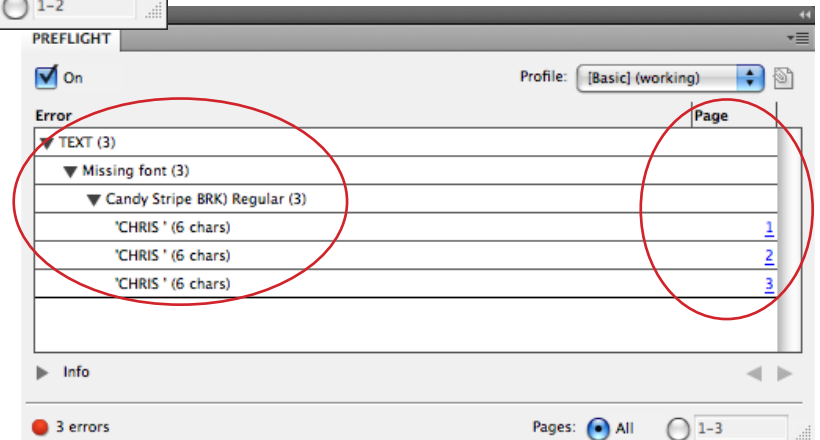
1–2

PREFLIGHT

On

Profile: [Basic] (working)

| Error | Page |
|---|---|
| TEXT (3) | |
| Missing font (3) | |
| Candy Stripe BRK) Regular (3) | |
| 'CHRIS ' (6 chars) | 1 |
| 'CHRIS ' (6 chars) | 2 |
| 'CHRIS ' (6 chars) | 3 |

Info

3 errors

Pages: All 1–3